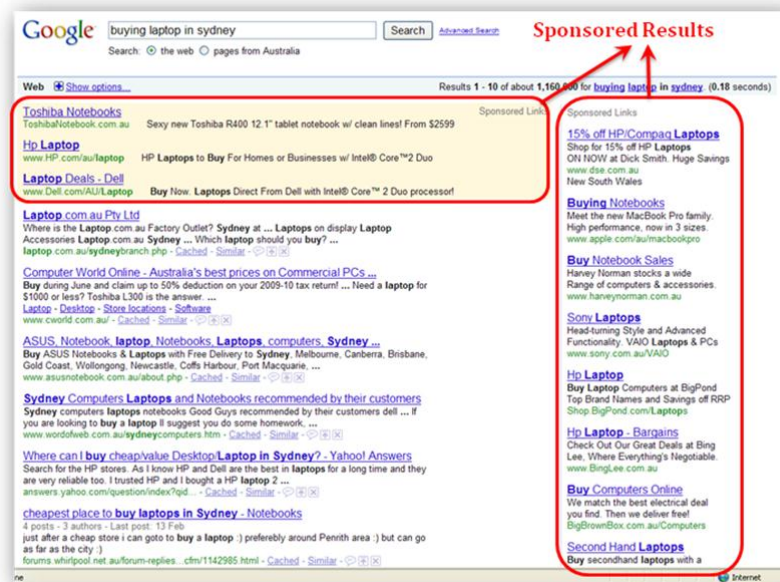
Google

buying laptop in sydney

Search

Advanced Search

Search: the web pages from Australia

Sponsored Results

Web Show options...

Results 1 - 10 of about 1,160,000 for buying laptop in sydney. (0.18 seconds)

Sponsored Links

Toshiba Notebooks
ToshibaNotebook.com.au Sexy new Toshiba R400 12.1" tablet notebook w/ clean lines! From $2599

Hp Laptop
www.HP.com/au/laptop HP Laptops to Buy For Homes or Businesses w/ Intel® Core™2 Duo

Laptop Deals - Dell
www.Dell.com/AU/Laptop Buy Now. Laptops Direct From Dell with Intel® Core™ 2 Duo processor!

Laptop.com.au Pty Ltd
Where is the Laptop.com.au Factory Outlet? Sydney at ... Laptops on display Laptop Accessories Laptop.com.au Sydney ... Which laptop should you buy? ...
laptop.com.au/sydneybranch.php - Cached - Similar

Computer World Online - Australia's best prices on Commercial PCs ...
Buy during June and claim up to 50% deduction on your 2009-10 tax return! ... Need a laptop for $1000 or less? Toshiba L300 is the answer. ...
Laptop - Desktop - Store locations - Software
www.cworld.com.au/ - Cached - Similar

ASUS, Notebook, laptop, Notebooks, Laptops, computers, Sydney ...
Buy ASUS Notebooks & Laptops with Free Delivery to Sydney, Melbourne, Canberra, Brisbane, Gold Coast, Wollongong, Newcastle, Coffs Harbour, Port Macquarie, ...
www.asusnotebook.com.au/about.php - Cached - Similar

Sydney Computers Laptops and Notebooks recommended by their customers
Sydney computers laptops notebooks Good Guys recommended by their customers dell ... If you are looking to buy a laptop Il suggest you do some homework, ...
www.wordofweb.com.au/sydneycomputers.htm - Cached - Similar

Where can I buy cheap/value Desktop/Laptop in Sydney? - Yahoo! Answers
Search for the HP stores. As I know HP and Dell are the best in laptops for a long time and they are very reliable too. I trusted HP and I bought a HP laptop 2 ...
answers.yahoo.com/question/index?qid... - Cached - Similar

cheapest place to buy laptops in Sydney - Notebooks
4 posts - 3 authors - Last post: 13 Feb
just after a cheap store i can goto to buy a laptop :) preferebly around Penrith area :) but can go as far as the city :)
forums.whirlpool.net.au/forum-replies...cfm/1142985.html - Cached - Similar

Sponsored Links

15% off HP/Compaq Laptops
Shop for 15% off HP Laptops ON NOW at Dick Smith. Huge Savings
www.dse.com.au
New South Wales

Buying Notebooks
Meet the new MacBook Pro family. High performance, now in 3 sizes.
www.apple.com/au/macbookpro

Buy Notebook Sales
Harvey Norman stocks a wide Range of computers & accessories.
www.harveynorman.com.au

Sony Laptops
Head-turning Style and Advanced Functionality. VAIO Laptops & PCs
www.sony.com.au/VAIO

Hp Laptop
Buy Laptop Computers at BigPond Top Brand Names and Savings off RRP
Shop.BigPond.com/Laptops

Hp Laptop - Bargains
Check Out Our Great Deals at Bing Lee, Where Everything's Negotiable.
www.BingLee.com.au

Buy Computers Online
We match the best electrical deal you find. Then we deliver free!
BigBrownBox.com.au/Computers

Second Hand Laptops
Buy secondhand laptops with a

ne

Internet